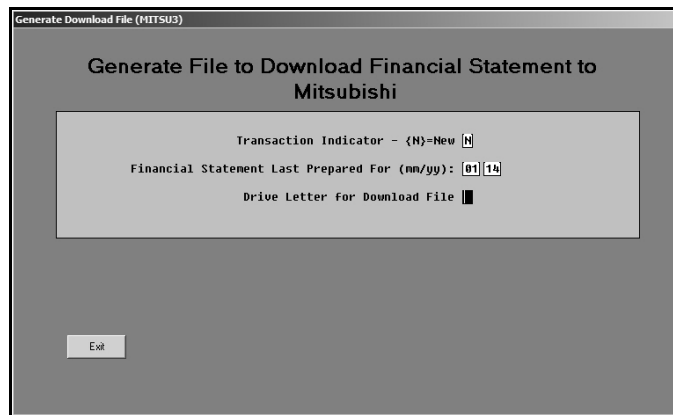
Generate Download File (MITSU3)

Generate File to Download Financial Statement to Mitsubishi

Transaction Indicator - {N}=New N

Financial Statement Last Prepared For (mm/yy): 01 14

Drive Letter for Download File

Exit